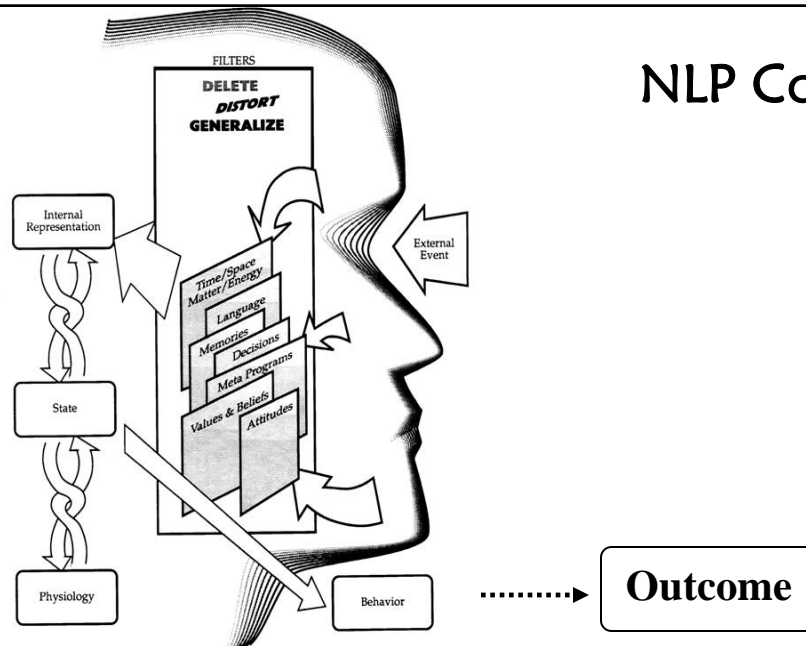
NLP Co

FILTERS
DELETE
DISTORT
GENERALIZE

Internal Representation

External Event

Time/Space Matter/Energy
Language
Memories
Decisions
Meta Programs
Values & Beliefs
Attitudes

State

Physiology

Behavior

Outcome